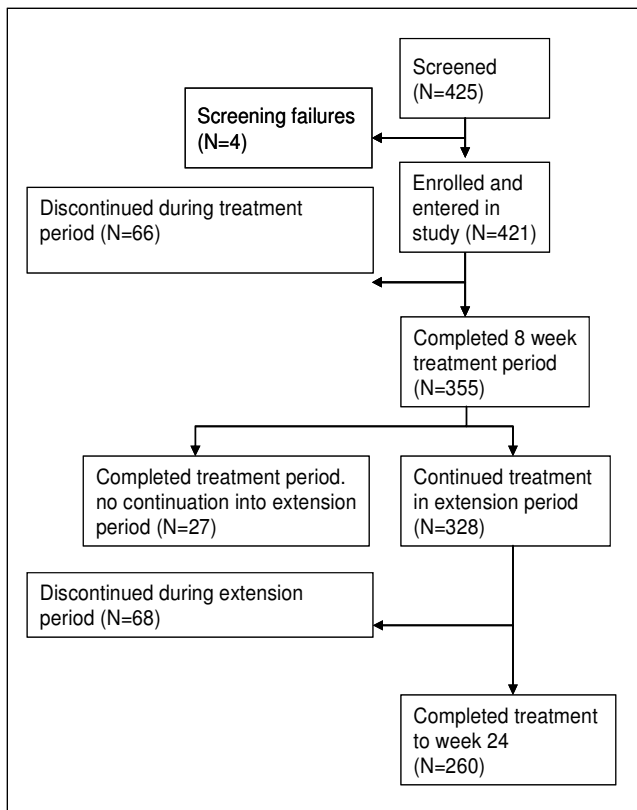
Screened (N=425)

Screening failures (N=4)

Enrolled and entered in study (N=421)

Discontinued during treatment period (N=66)

Completed 8 week treatment period (N=355)

Completed treatment period. no continuation into extension period (N=27)

Continued treatment in extension period (N=328)

Discontinued during extension period (N=68)

Completed treatment to week 24 (N=260)